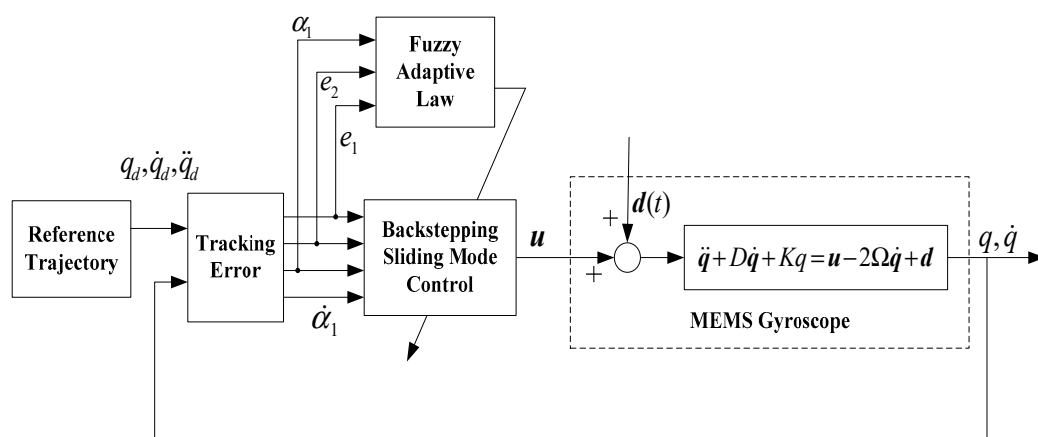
$\alpha_1$

Fuzzy Adaptive Law

$e_2$

$e_1$

$q_d, \dot{q}_d, \ddot{q}_d$

Reference Trajectory

Tracking Error

Backstepping Sliding Mode Control

$\dot{\alpha}_1$

$\boldsymbol{u}$

$+$

$\boldsymbol{d}(t)$

$+$

$\ddot{\boldsymbol{q}} + D\dot{\boldsymbol{q}} + Kq = \boldsymbol{u} - 2\Omega\dot{\boldsymbol{q}} + \boldsymbol{d}$

$q, \dot{q}$

MEMS Gyroscope